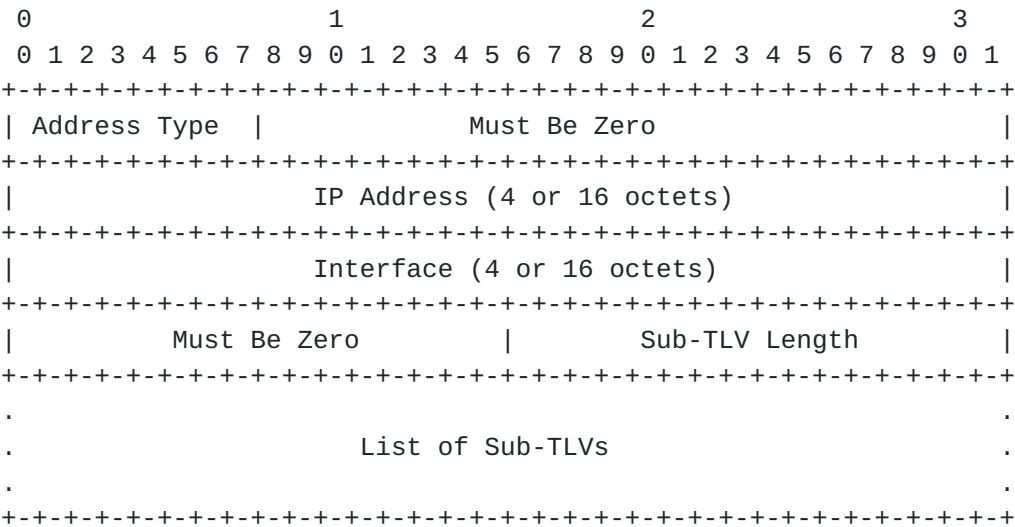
0                   1                   2                   3
0 1 2 3 4 5 6 7 8 9 0 1 2 3 4 5 6 7 8 9 0 1 2 3 4 5 6 7 8 9 0 1
+-+-+-+-+-+-+-+-+-+-+-+-+-+-+-+-+-+-+-+-+-+-+-+-+-+-+-+-+-+-+-+-+
| Address Type  |             Must Be Zero                      |
+-+-+-+-+-+-+-+-+-+-+-+-+-+-+-+-+-+-+-+-+-+-+-+-+-+-+-+-+-+-+-+-+
|                 IP Address (4 or 16 octets)                   |
+-+-+-+-+-+-+-+-+-+-+-+-+-+-+-+-+-+-+-+-+-+-+-+-+-+-+-+-+-+-+-+-+
|                 Interface (4 or 16 octets)                    |
+-+-+-+-+-+-+-+-+-+-+-+-+-+-+-+-+-+-+-+-+-+-+-+-+-+-+-+-+-+-+-+-+
|         Must Be Zero          |        Sub-TLV Length         |
+-+-+-+-+-+-+-+-+-+-+-+-+-+-+-+-+-+-+-+-+-+-+-+-+-+-+-+-+-+-+-+-+
.                                                               .
.                     List of Sub-TLVs                          .
.                                                               .
+-+-+-+-+-+-+-+-+-+-+-+-+-+-+-+-+-+-+-+-+-+-+-+-+-+-+-+-+-+-+-+-+